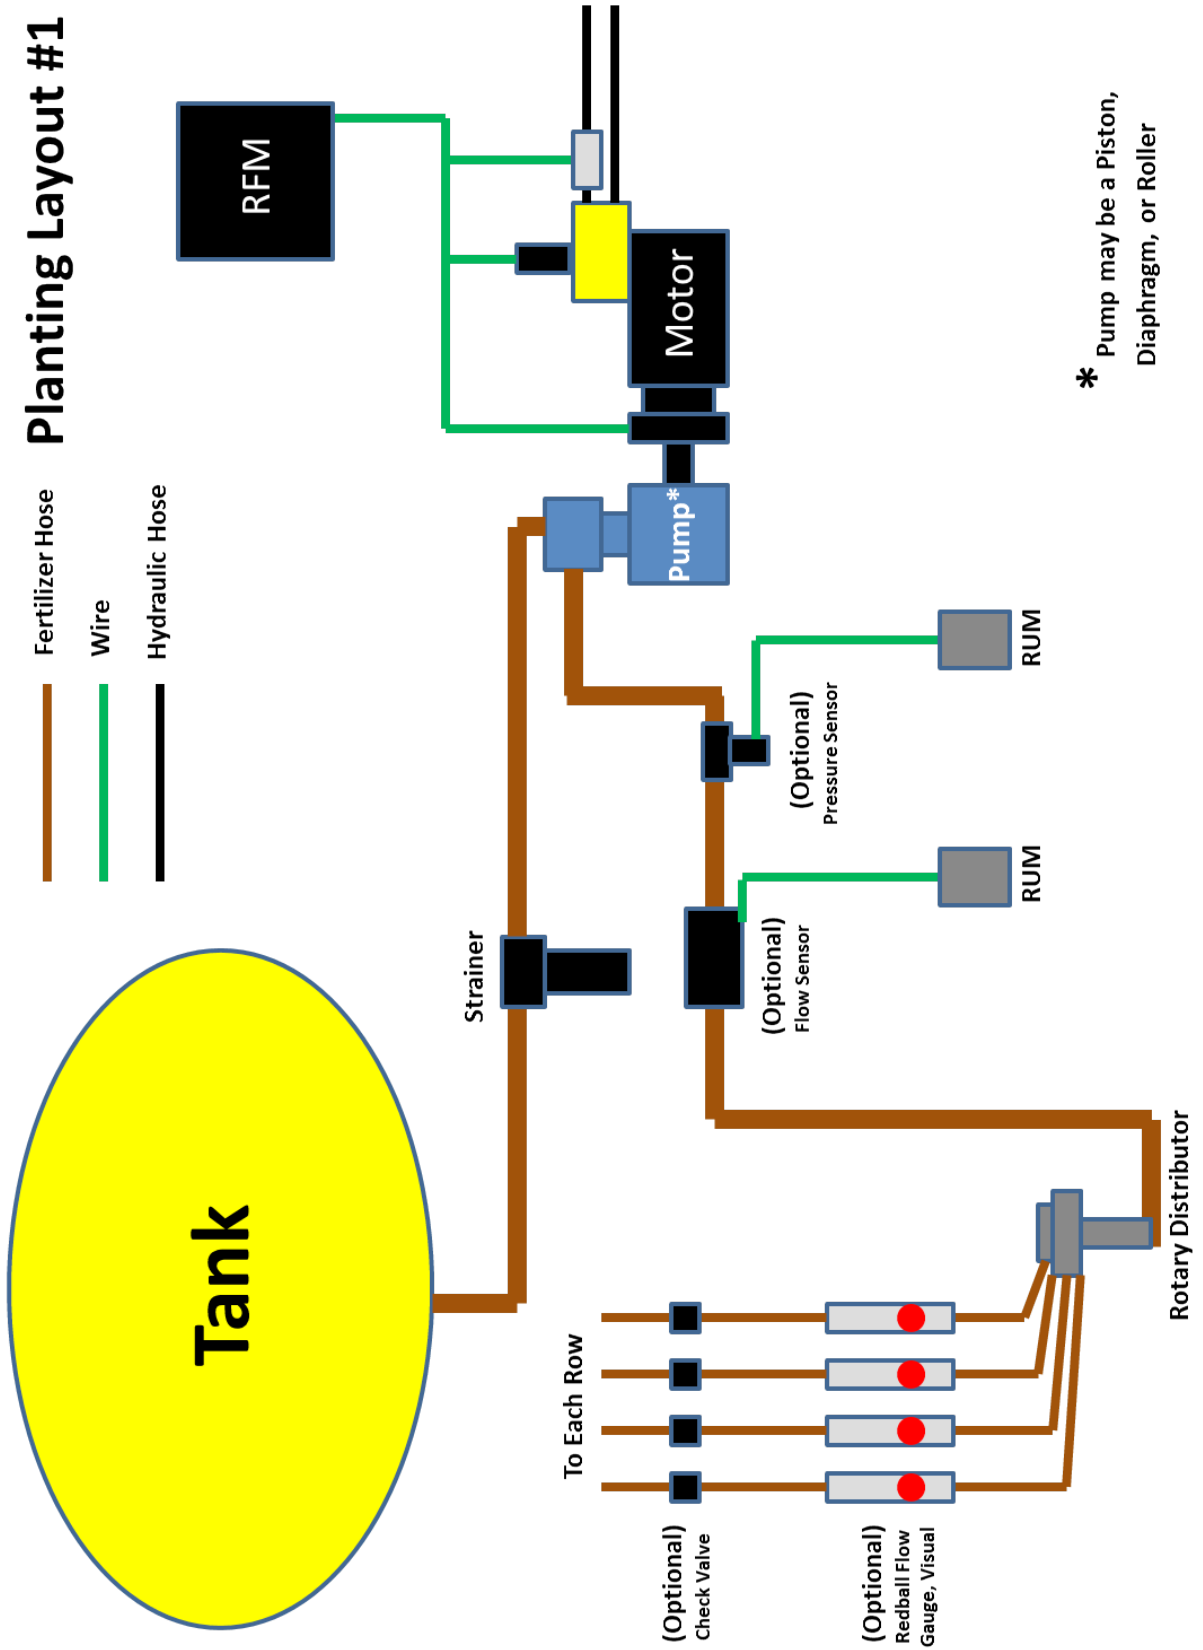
Planting Layout #1

Fertilizer Hose

Wire

Hydraulic Hose

RFM

Motor

Pump*

* Pump may be a Piston, Diaphragm, or Roller

RUM

RUM

(Optional) Pressure Sensor

(Optional) Flow Sensor

Strainer

Tank

Rotary Distributor

To Each Row

(Optional) Check Valve

(Optional) Redball Flow Gauge, Visual